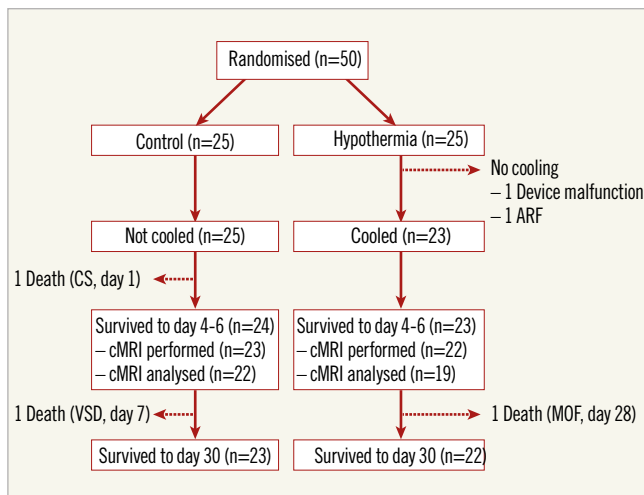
Randomised (n=50)

Control (n=25)

Hypothermia (n=25)

No cooling
– 1 Device malfunction
– 1 ARF

Not cooled (n=25)

Cooled (n=23)

1 Death (CS, day 1)

Survived to day 4-6 (n=24)
– cMRI performed (n=23)
– cMRI analysed (n=22)

Survived to day 4-6 (n=23)
– cMRI performed (n=22)
– cMRI analysed (n=19)

1 Death (VSD, day 7)

1 Death (MOF, day 28)

Survived to day 30 (n=23)

Survived to day 30 (n=22)